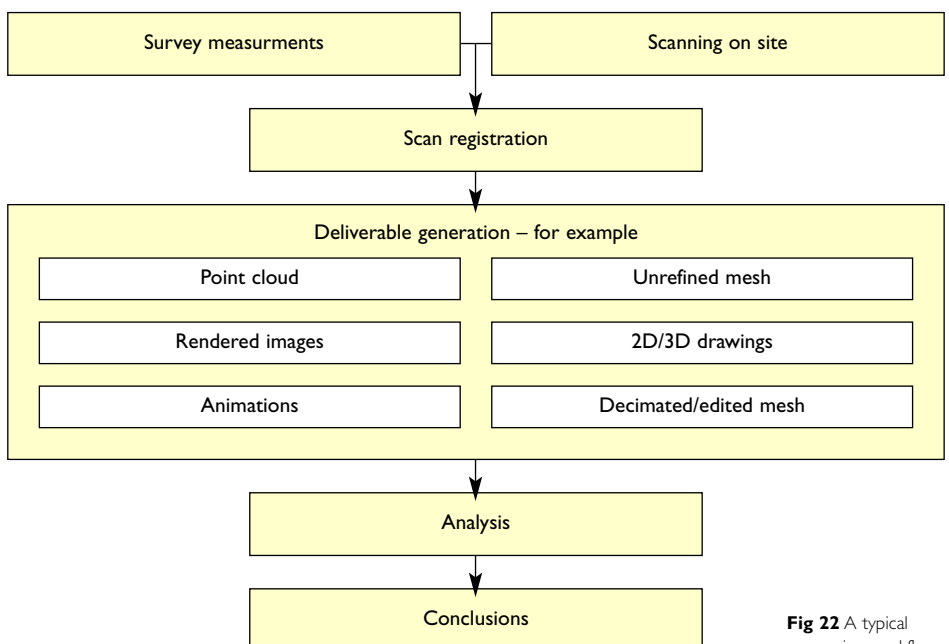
Survey measurments

Scanning on site

Scan registration

Deliverable generation – for example

Point cloud

Unrefined mesh

Rendered images

2D/3D drawings

Animations

Decimated/edited mesh

Analysis

Conclusions

**Fig 22** A typical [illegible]